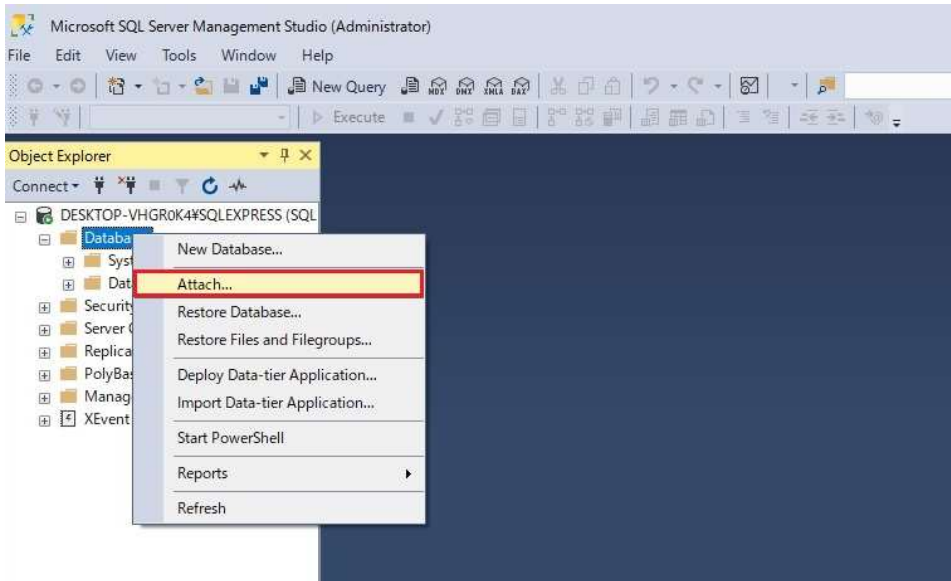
Microsoft SQL Server Management Studio (Administrator)

File Edit View Tools Window Help

New Query

Execute

Object Explorer

Connect

DESKTOP-VHGR0K4¥SQLEXPRESS (SQL

Databa

Syst

Dat

Security

Server (

Replica

PolyBas

Manag

XEvent

New Database...

Attach...

Restore Database...

Restore Files and Filegroups...

Deploy Data-tier Application...

Import Data-tier Application...

Start PowerShell

Reports

Refresh